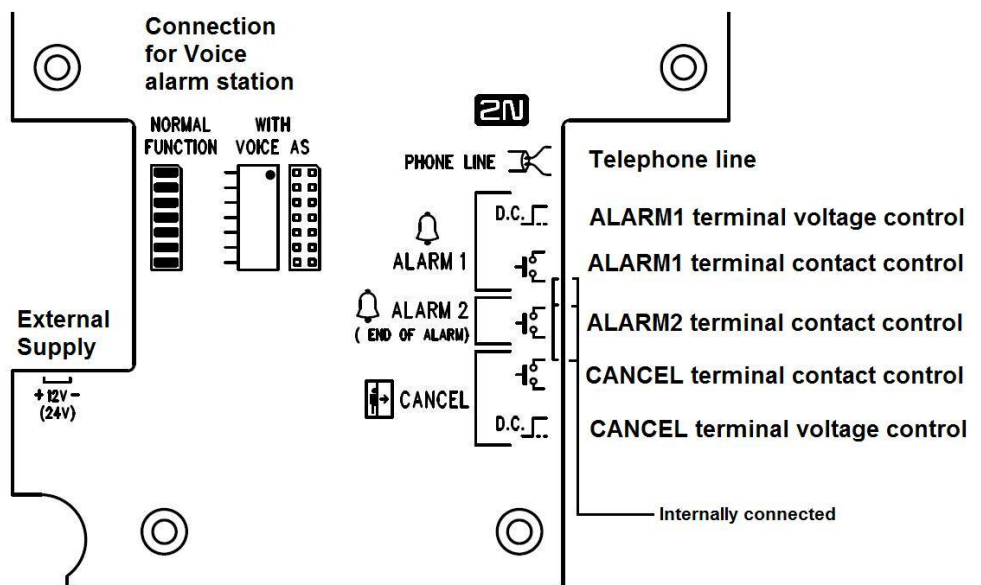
Connection for Voice alarm station

NORMAL FUNCTION

WITH VOICE AS

2N

PHONE LINE

Telephone line

D.C.

ALARM1 terminal voltage control

ALARM 1

ALARM1 terminal contact control

ALARM 2
( END OF ALARM)

ALARM2 terminal contact control

External Supply

CANCEL

CANCEL terminal contact control

+ 12V −
(24V)

D.C.

CANCEL terminal voltage control

Internally connected